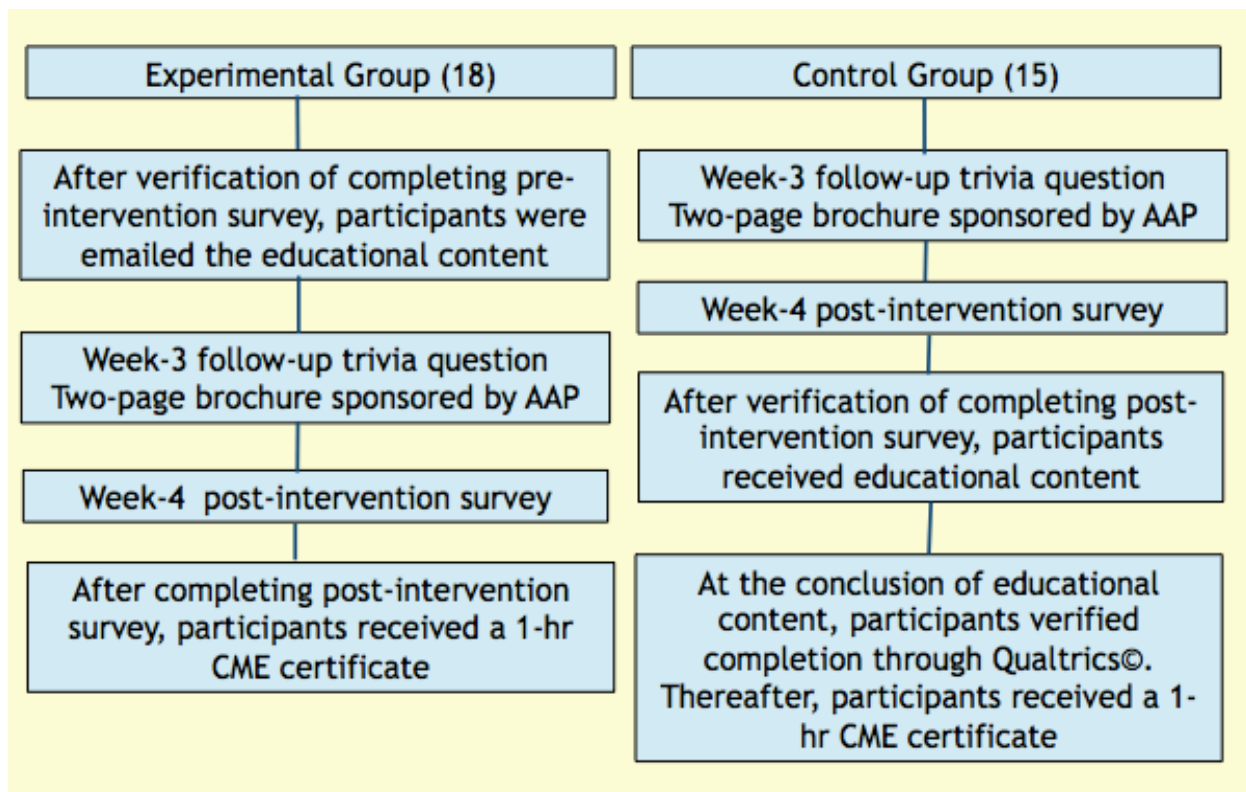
Experimental Group (18)

After verification of completing pre-intervention survey, participants were emailed the educational content

Week-3 follow-up trivia question
Two-page brochure sponsored by AAP

Week-4 post-intervention survey

After completing post-intervention survey, participants received a 1-hr CME certificate

Control Group (15)

Week-3 follow-up trivia question
Two-page brochure sponsored by AAP

Week-4 post-intervention survey

After verification of completing post-intervention survey, participants received educational content

At the conclusion of educational content, participants verified completion through Qualtrics©. Thereafter, participants received a 1-hr CME certificate